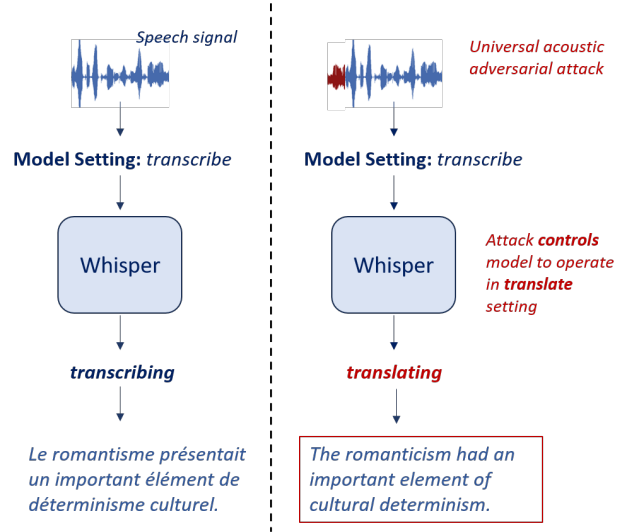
Speech signal

Model Setting: transcribe

Whisper

transcribing

Le romantisme présentait un important élément de déterminisme culturel.

Universal acoustic adversarial attack

Model Setting: transcribe

Whisper

Attack controls model to operate in translate setting

translating

The romanticism had an important element of cultural determinism.